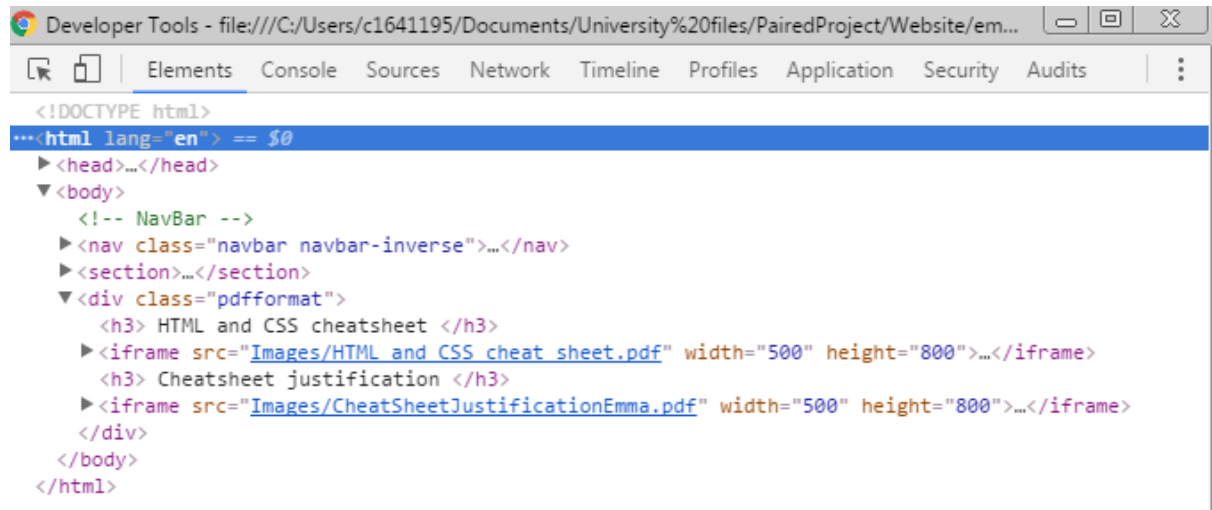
Developer Tools - file:///C:/Users/c1641195/Documents/University%20files/PairedProject/Website/em...

Elements Console Sources Network Timeline Profiles Application Security Audits

<!DOCTYPE html>
...<html lang="en"> == $0
<head>…</head>
<body>
<!-- NavBar -->
<nav class="navbar navbar-inverse">…</nav>
<section>…</section>
<div class="pdfformat">
<h3> HTML and CSS cheatsheet </h3>
<iframe src="Images/HTML and CSS cheat sheet.pdf" width="500" height="800">…</iframe>
<h3> Cheatsheet justification </h3>
<iframe src="Images/CheatSheetJustificationEmma.pdf" width="500" height="800">…</iframe>
</div>
</body>
</html>